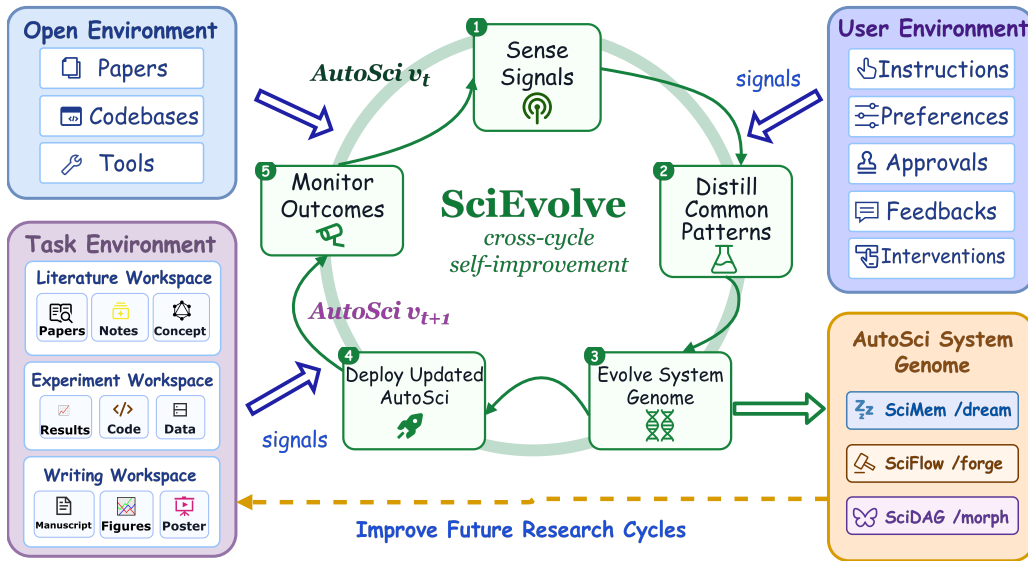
Open Environment
Papers
Codebases
Tools

AutoSci $v_t$

1 Sense Signals

signals

User Environment
Instructions
Preferences
Approvals
Feedbacks
Interventions

5 Monitor Outcomes

SciEvolve
cross-cycle self-improvement

2 Distill Common Patterns

Task Environment
Literature Workspace
Papers
Notes
Concept
Experiment Workspace
Results
Code
Data
Writing Workspace
Manuscript
Figures
Poster

AutoSci $v_{t+1}$

4 Deploy Updated AutoSci

3 Evolve System Genome

signals

AutoSci System Genome
SciMem /dream
SciFlow /forge
SciDAG /morph

Improve Future Research Cycles